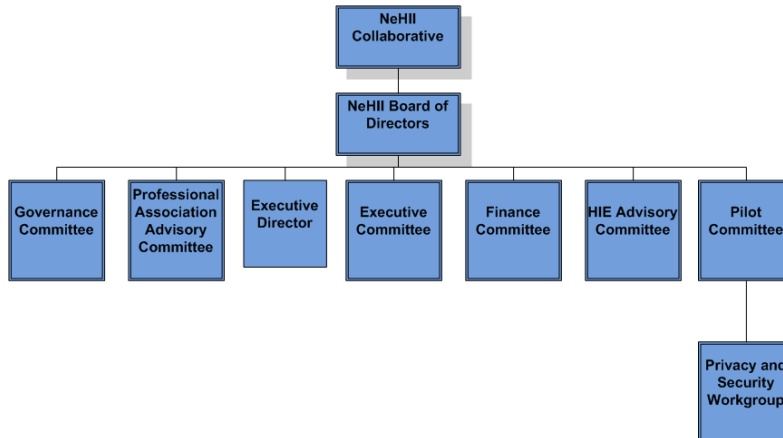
NeHII Collaborative

NeHII Board of Directors

Governance Committee

Professional Association Advisory Committee

Executive Director

Executive Committee

Finance Committee

HIE Advisory Committee

Pilot Committee

Privacy and Security Workgroup